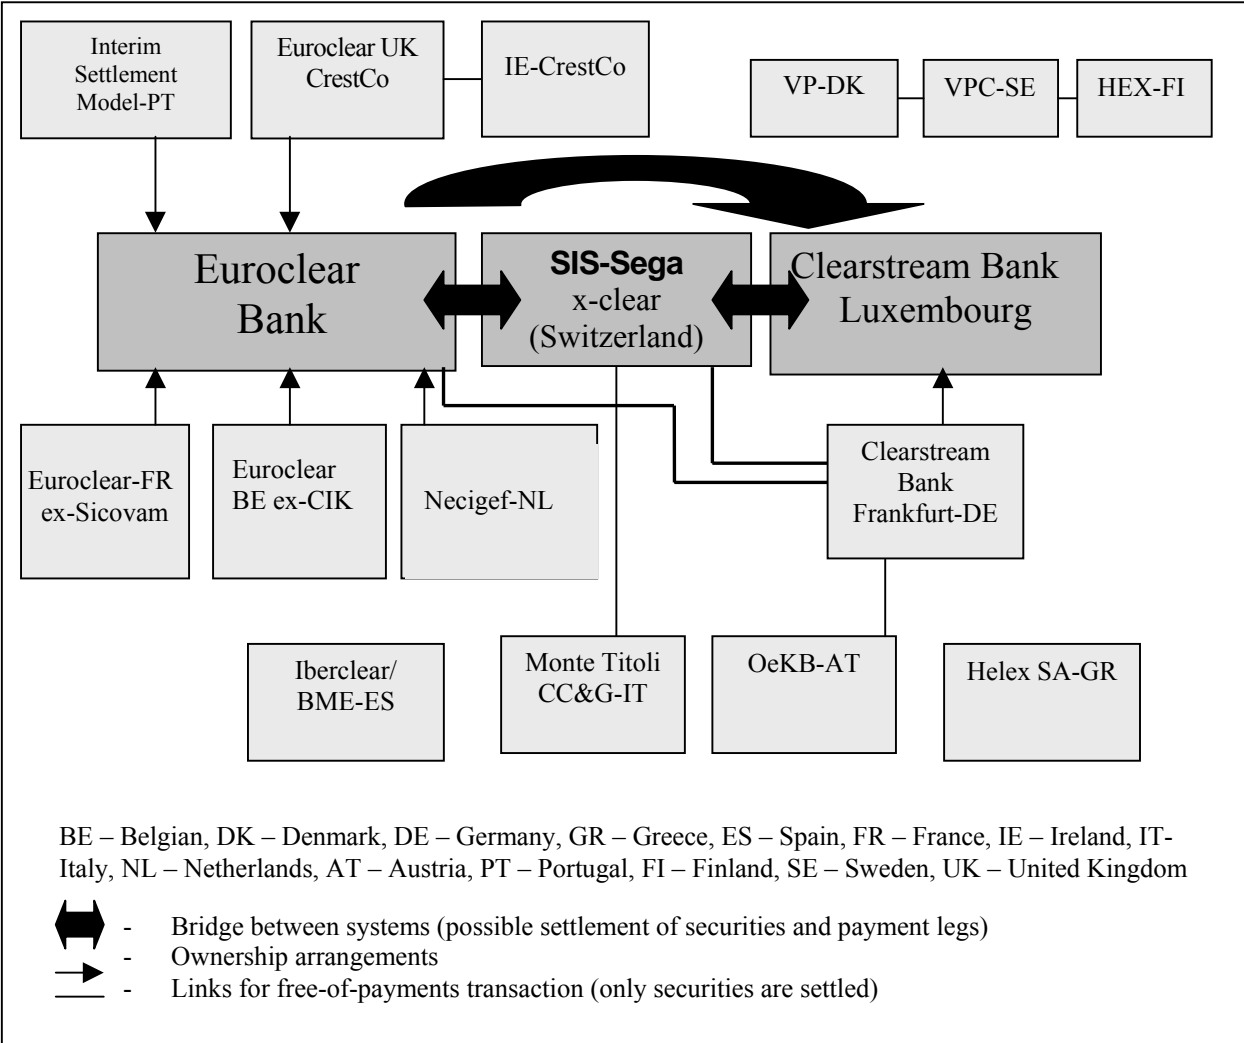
Interim Settlement Model-PT

Euroclear UK CrestCo

IE-CrestCo

VP-DK

VPC-SE

HEX-FI

Euroclear Bank

SIS-Sega x-clear (Switzerland)

Clearstream Bank Luxembourg

Euroclear-FR ex-Sicovam

Euroclear BE ex-CIK

Necigef-NL

Clearstream Bank Frankfurt-DE

Iberclear/ BME-ES

Monte Titoli CC&G-IT

OeKB-AT

Helex SA-GR

BE – Belgian, DK – Denmark, DE – Germany, GR – Greece, ES – Spain, FR – France, IE – Ireland, IT- Italy, NL – Netherlands, AT – Austria, PT – Portugal, FI – Finland, SE – Sweden, UK – United Kingdom

- Bridge between systems (possible settlement of securities and payment legs)
- Ownership arrangements
- Links for free-of-payments transaction (only securities are settled)